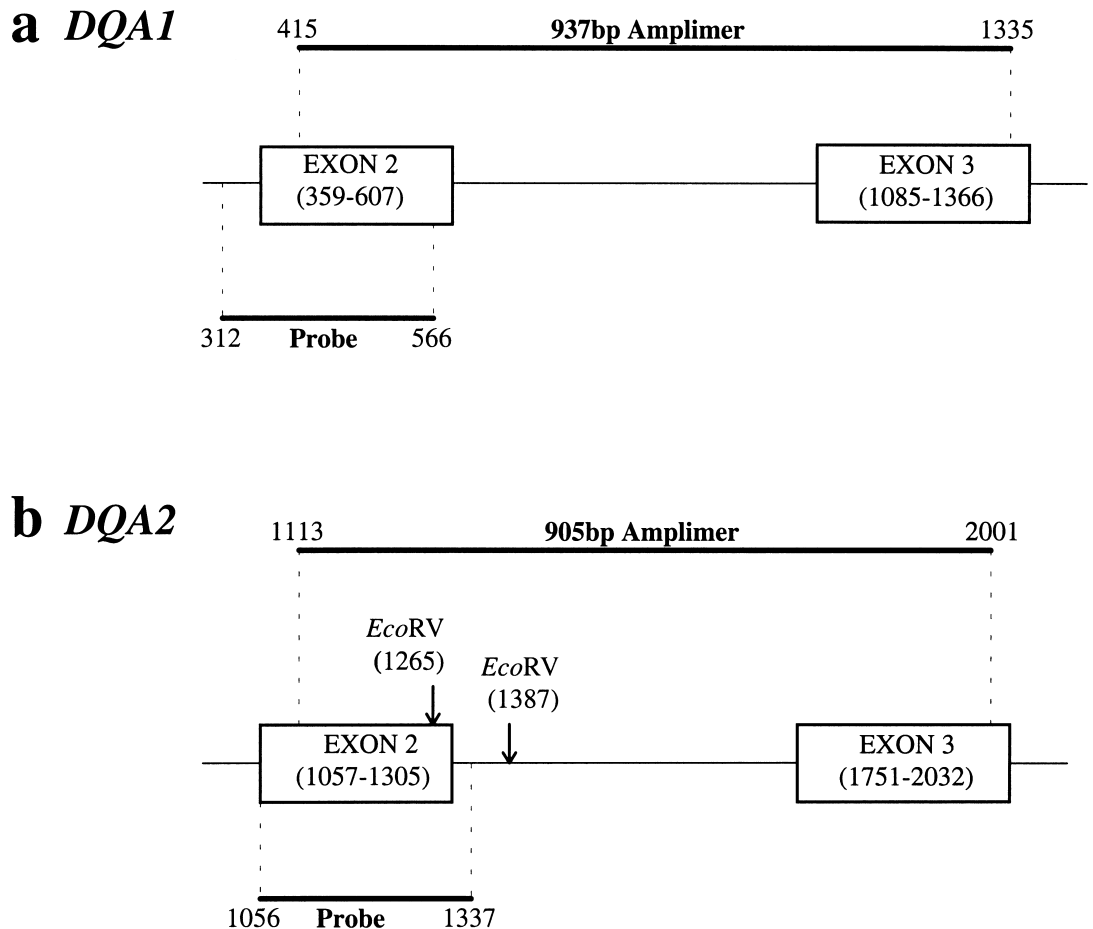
a *DQA1*

415 **937bp Amplimer** 1335

EXON 2 (359-607)

EXON 3 (1085-1366)

312 **Probe** 566

b *DQA2*

1113 **905bp Amplimer** 2001

*Eco*RV (1265)

*Eco*RV (1387)

EXON 2 (1057-1305)

EXON 3 (1751-2032)

1056 **Probe** 1337